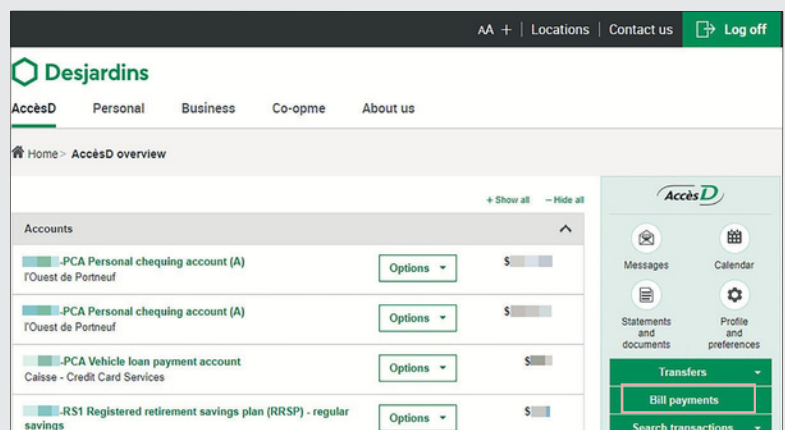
AA + | Locations | Contact us | Log off

Desjardins

AccèsD Personal Business Co-opme About us

Home > AccèsD overview

+ Show all – Hide all

Accounts

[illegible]-PCA Personal chequing account (A)
l'Ouest de Portneuf
Options
$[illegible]

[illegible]-PCA Personal chequing account (A)
l'Ouest de Portneuf
Options
$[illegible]

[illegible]-PCA Vehicle loan payment account
Caisse - Credit Card Services
Options
$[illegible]

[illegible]-RS1 Registered retirement savings plan (RRSP) - regular savings
Options
$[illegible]

AccèsD

Messages
Calendar
Statements and documents
Profile and preferences

Transfers
Bill payments
Search transactions